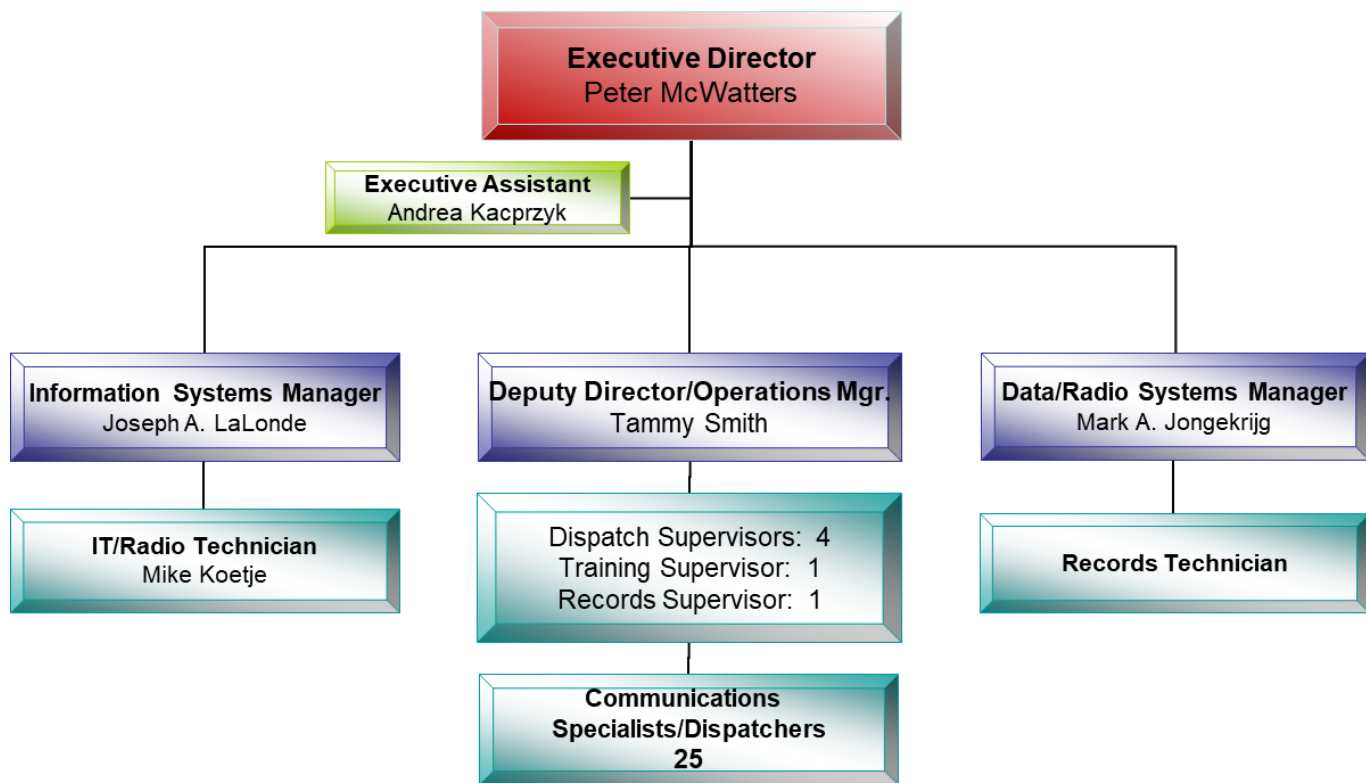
Executive Director
Peter McWatters

Executive Assistant
Andrea Kacprzyk

Information Systems Manager
Joseph A. LaLonde

Deputy Director/Operations Mgr.
Tammy Smith

Data/Radio Systems Manager
Mark A. Jongekrijg

IT/Radio Technician
Mike Koetje

Dispatch Supervisors: 4
Training Supervisor: 1
Records Supervisor: 1

Records Technician

Communications Specialists/Dispatchers
25